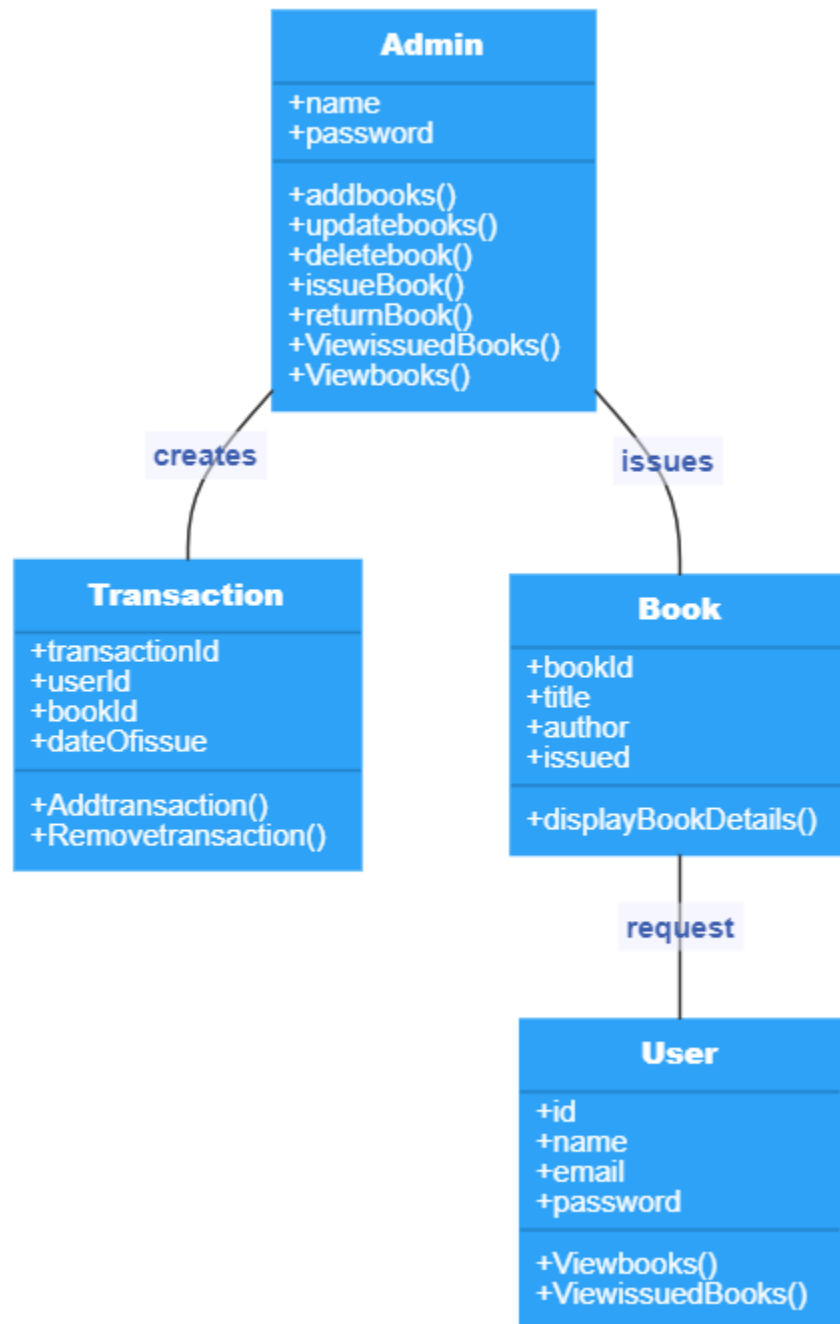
Admin

+name
+password

+addbooks()
+updatebooks()
+deletebook()
+issueBook()
+returnBook()
+ViewissuedBooks()
+Viewbooks()

creates

issues

Transaction

+transactionId
+userId
+bookId
+dateOfissue

+Addtransaction()
+Removetransaction()

Book

+bookId
+title
+author
+issued

+displayBookDetails()

request

User

+id
+name
+email
+password

+Viewbooks()
+ViewissuedBooks()